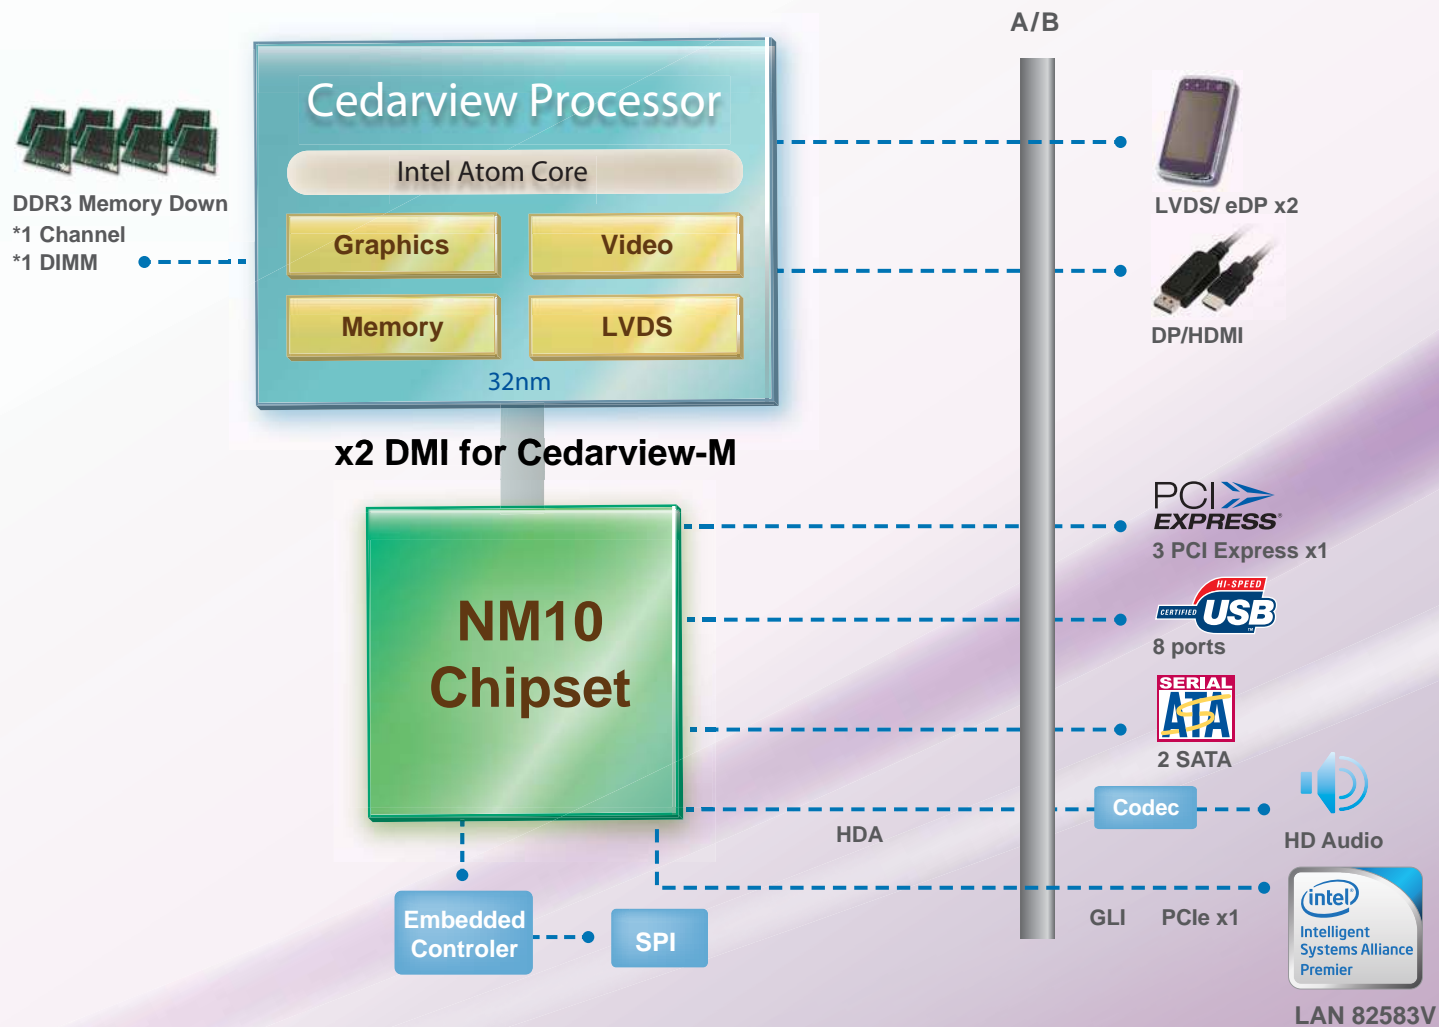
A/B

Cedarview Processor

Intel Atom Core

Graphics

Video

Memory

LVDS

32nm

DDR3 Memory Down
*1 Channel
*1 DIMM

LVDS/ eDP x2

DP/HDMI

x2 DMI for Cedarview-M

NM10 Chipset

PCI EXPRESS
3 PCI Express x1

HI-SPEED CERTIFIED USB
8 ports

SERIAL ATA
2 SATA

Codec

HD Audio

HDA

Embedded Controler

SPI

GLI

PCIe x1

intel
Intelligent Systems Alliance Premier

LAN 82583V